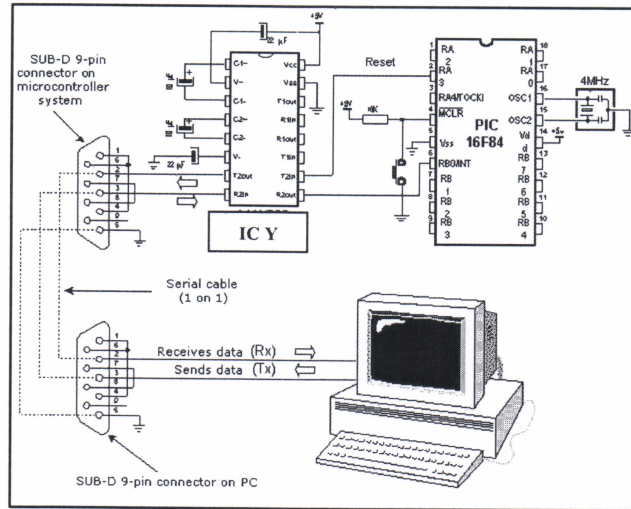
SUB-D 9-pin connector on microcontroller system

+5V

22 pF

C1+

C1-

C2+

C2-

V+

V-

T2out

R2in

Vcc

Vss

T1out

R1in

R1out

T1in

T2in

R2out

22 pF

IC Y

Reset

+5V

10K

RA 2

RA 3

RA4/TOCKI

MCLR

Vss

RB0/INT

RB

RB 1

RB 2

RB 3

RA

RA 1

RA 0

OSC1

OSC2

Vd d

RB

RB 7

RB 6

RB 5

RB 4

PIC 16F84

4MHz

+5v

1
2
3
4
5
6
7
8
9

18
17
16
15
14
13
12
11
10

Serial cable (1 on 1)

1
6
2
7
3
8
4
9
5

Receives data (Rx)

Sends data (Tx)

SUB-D 9-pin connector on PC